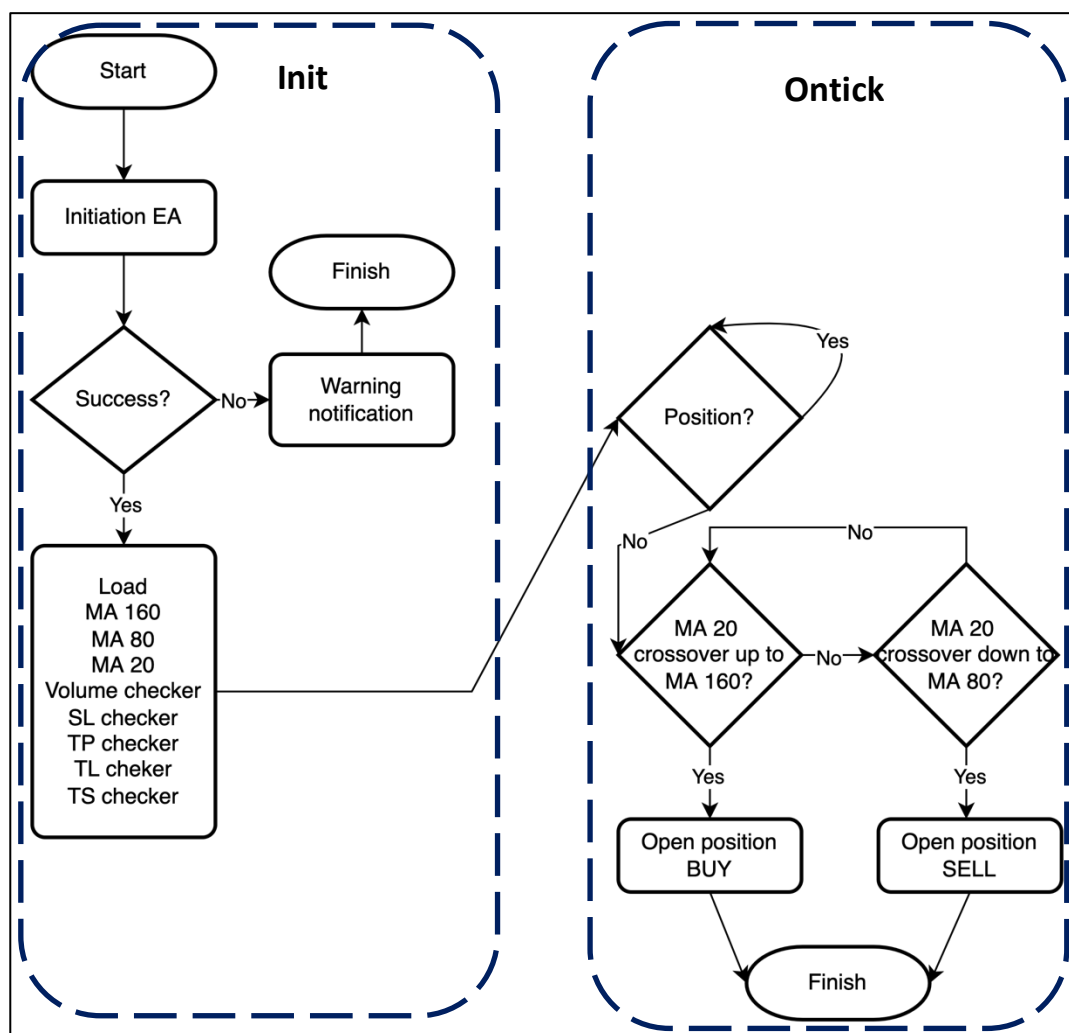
Init

Start

Initiation EA

Finish

Success?

No

Warning notification

Yes

Load
MA 160
MA 80
MA 20
Volume checker
SL checker
TP checker
TL cheker
TS checker

Ontick

Yes

Position?

No

No

MA 20 crossover up to MA 160?

No

MA 20 crossover down to MA 80?

Yes

Yes

Open position BUY

Open position SELL

Finish